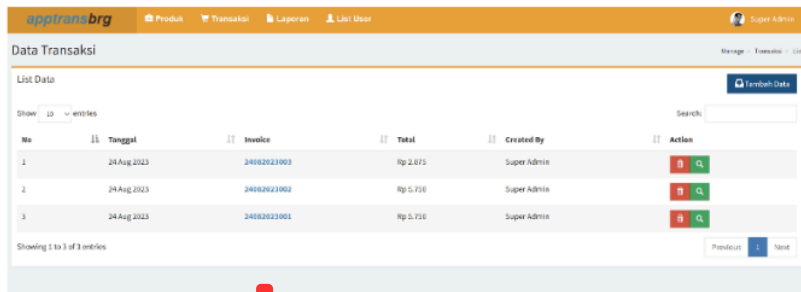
apptransbrg Produk Transaksi Laporan List User Super Admin

Data Transaksi

Manage > Transaksi > Lis

List Data

Tambah Data

Show 10 entries

Search:

| No | Tanggal | Invoice | Total | Created By | Action |
|---|---|---|---|---|---|
| 1 | 24 Aug 2023 | 24082023003 | Rp 2.875 | Super Admin | |
| 2 | 24 Aug 2023 | 24082023002 | Rp 5.750 | Super Admin | |
| 3 | 24 Aug 2023 | 24082023001 | Rp 5.750 | Super Admin | |

Showing 1 to 3 of 3 entries

Previous 1 Next